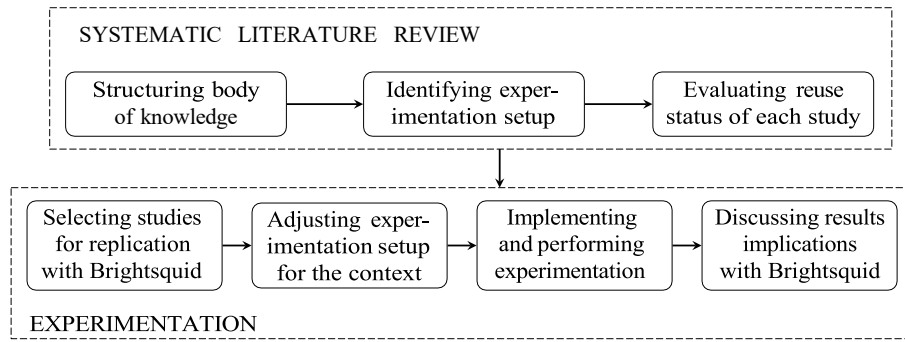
SYSTEMATIC LITERATURE REVIEW

Structuring body of knowledge

Identifying experimentation setup

Evaluating reuse status of each study

Selecting studies for replication with Brightsquid

Adjusting experimentation setup for the context

Implementing and performing experimentation

Discussing results implications with Brightsquid

EXPERIMENTATION